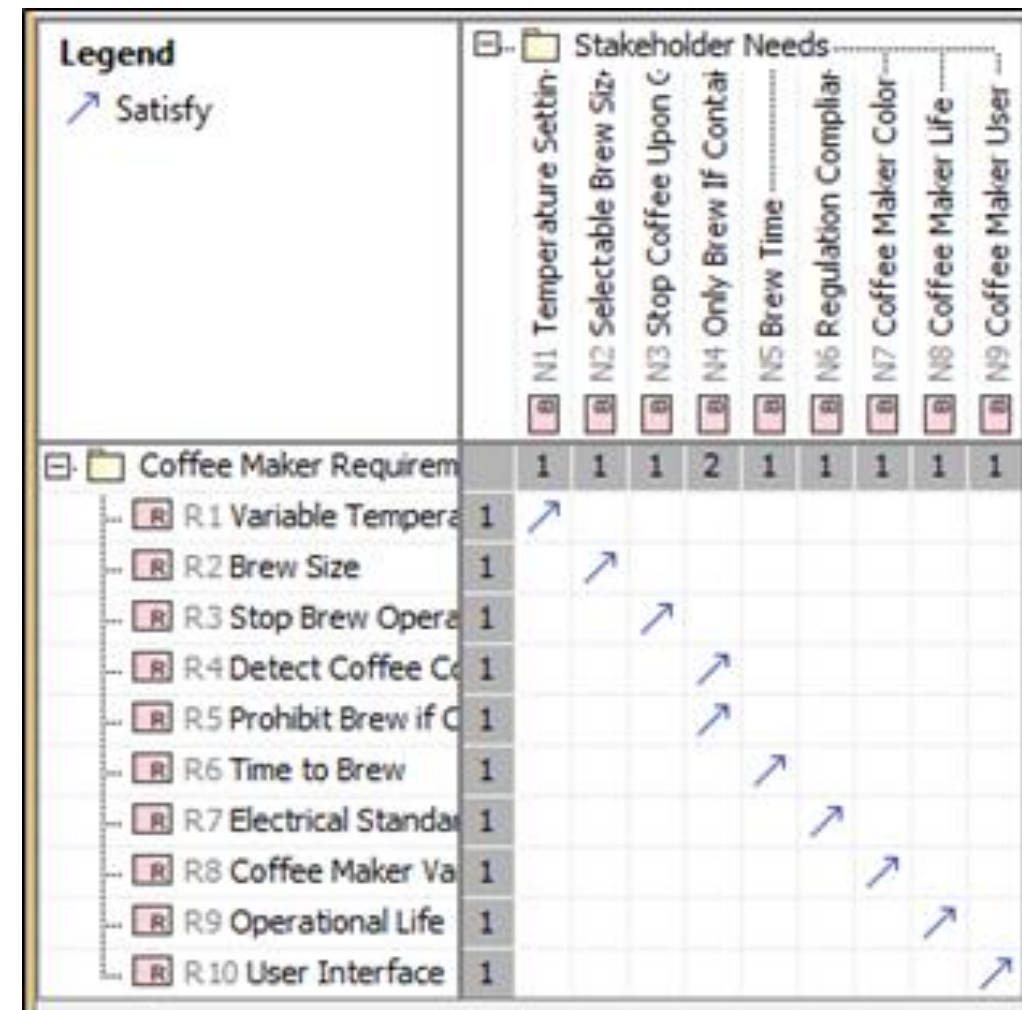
Legend
↗ Satisfy

Stakeholder Needs

R N1 Temperature Settin
R N2 Selectable Brew Siz
R N3 Stop Coffee Upon C
R N4 Only Brew If Contai
R N5 Brew Time
R N6 Regulation Complia
R N7 Coffee Maker Color
R N8 Coffee Maker Life
R N9 Coffee Maker User

| | | N1 | N2 | N3 | N4 | N5 | N6 | N7 | N8 | N9 |
|---|---|---|---|---|---|---|---|---|---|---|
| Coffee Maker Requirem | | 1 | 1 | 1 | 2 | 1 | 1 | 1 | 1 | 1 |
| R R1 Variable Tempera | 1 | ↗ | | | | | | | | |
| R R2 Brew Size | 1 | | ↗ | | | | | | | |
| R R3 Stop Brew Opera | 1 | | | ↗ | | | | | | |
| R R4 Detect Coffee Co | 1 | | | | ↗ | | | | | |
| R R5 Prohibit Brew if C | 1 | | | | ↗ | | | | | |
| R R6 Time to Brew | 1 | | | | | ↗ | | | | |
| R R7 Electrical Standa | 1 | | | | | | ↗ | | | |
| R R8 Coffee Maker Va | 1 | | | | | | | ↗ | | |
| R R9 Operational Life | 1 | | | | | | | | ↗ | |
| R R10 User Interface | 1 | | | | | | | | | ↗ |